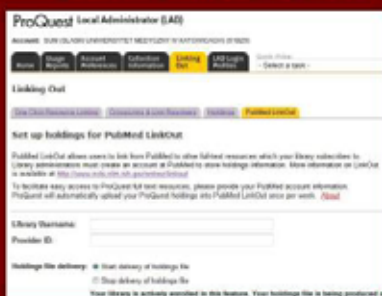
ProQuest Local Administrator (LAD)

Account: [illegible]

Home | Usage Reports | Account References | Collection Information | Linking Out | LAD Login Profiles | Quick Goto... - Select a task -

Linking Out

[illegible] | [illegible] | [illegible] | PubMed LinkOut

Set up holdings for PubMed LinkOut

PubMed LinkOut allows users to link from PubMed to other full-text resources which your library subscribes to. Library administrators must create an account at PubMed to store holdings information. More information on LinkOut is available at http://www.ncbi.nlm.nih.gov/entrez/linkout/

To facilitate easy access to ProQuest full text resources, please provide your PubMed account information. ProQuest will automatically upload your ProQuest holdings into PubMed LinkOut once per week. About

Library Username:

Provider ID:

Holdings file delivery: Start delivery of holdings file

Stop delivery of holdings file

Your library is actively enrolled in this feature. Your holdings file is being produced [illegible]